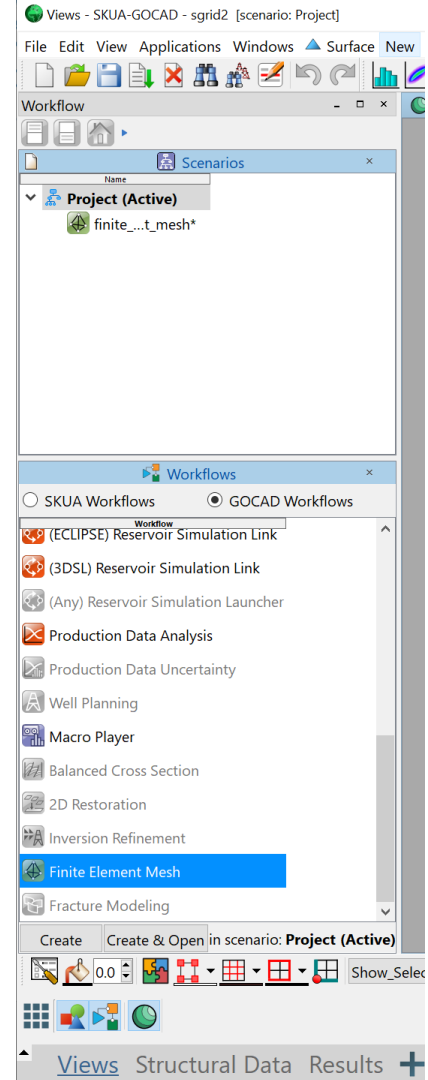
Views - SKUA-GOCAD - sgrid2 [scenario: Project]

File Edit View Applications Windows Surface New

Workflow

Scenarios

Name

Project (Active)

finite_...t_mesh*

Workflows

SKUA Workflows GOCAD Workflows

Workflow

(ECLIPSE) Reservoir Simulation Link

(3DSL) Reservoir Simulation Link

(Any) Reservoir Simulation Launcher

Production Data Analysis

Production Data Uncertainty

Well Planning

Macro Player

Balanced Cross Section

2D Restoration

Inversion Refinement

Finite Element Mesh

Fracture Modeling

Create Create & Open in scenario: Project (Active)

0.0

Show_Selec

Views Structural Data Results